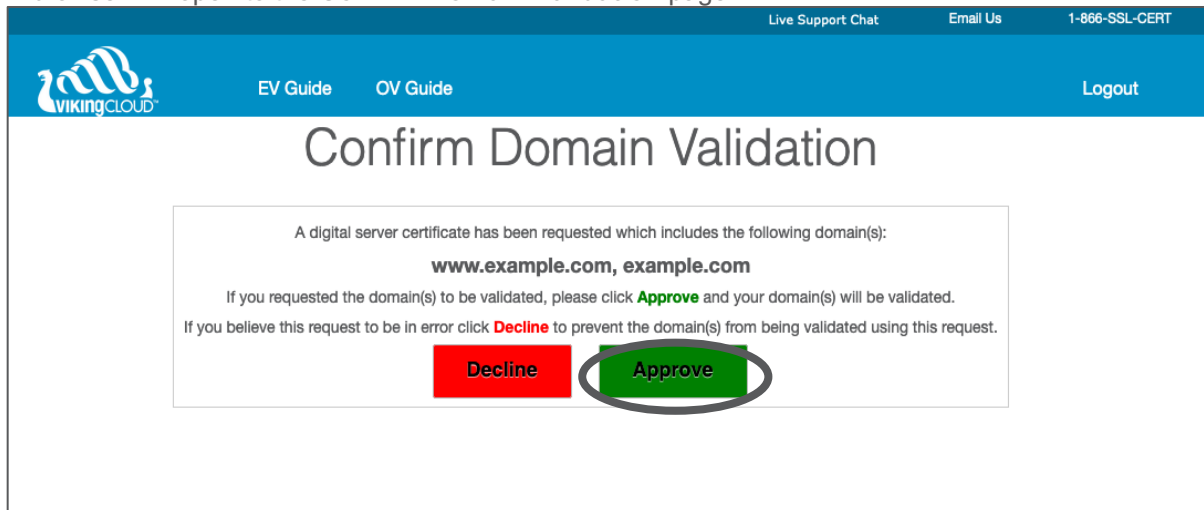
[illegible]

Live Support Chat Email Us 1-866-SSL-CERT

VIKINGCLOUD™

EV Guide OV Guide

Logout

Confirm Domain Validation

A digital server certificate has been requested which includes the following domain(s):

www.example.com, example.com

If you requested the domain(s) to be validated, please click Approve and your domain(s) will be validated.

If you believe this request to be in error click Decline to prevent the domain(s) from being validated using this request.

Decline

Approve